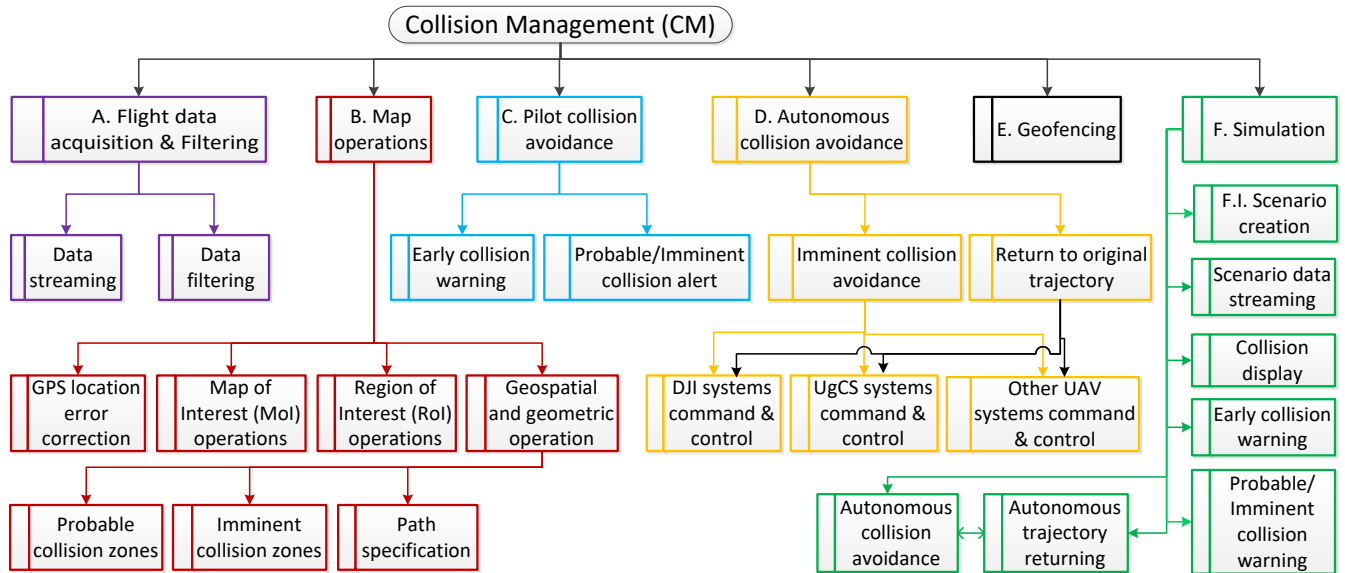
Collision Management (CM)

A. Flight data acquisition & Filtering

Data streaming

Data filtering

B. Map operations

GPS location error correction

Map of Interest (MoI) operations

Region of Interest (RoI) operations

Geospatial and geometric operation

Probable collision zones

Imminent collision zones

Path specification

C. Pilot collision avoidance

Early collision warning

Probable/Imminent collision alert

D. Autonomous collision avoidance

Imminent collision avoidance

Return to original trajectory

DJI systems command & control

UgCS systems command & control

Other UAV systems command & control

E. Geofencing

F. Simulation

F.I. Scenario creation

Scenario data streaming

Collision display

Early collision warning

Probable/ Imminent collision warning

Autonomous collision avoidance

Autonomous trajectory returning